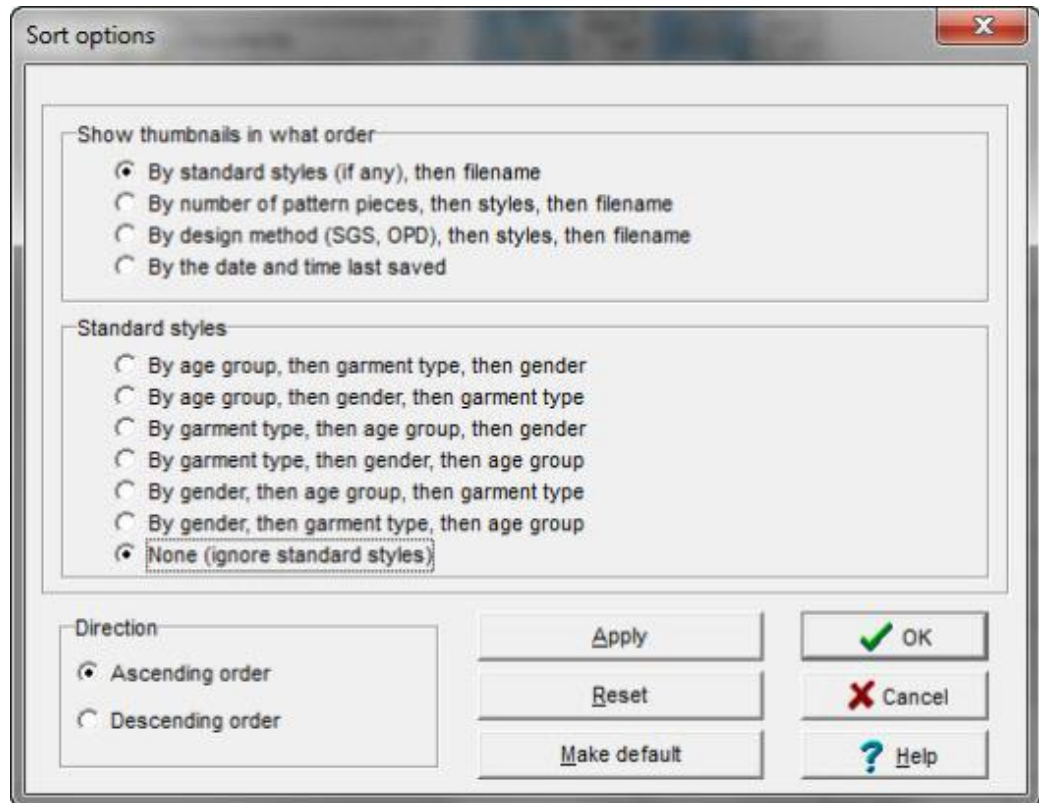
Sort options

Show thumbnails in what order
By standard styles (if any), then filename
By number of pattern pieces, then styles, then filename
By design method (SGS, OPD), then styles, then filename
By the date and time last saved

Standard styles
By age group, then garment type, then gender
By age group, then gender, then garment type
By garment type, then age group, then gender
By garment type, then gender, then age group
By gender, then age group, then garment type
By gender, then garment type, then age group
None (ignore standard styles)

Direction
Ascending order
Descending order

Apply
Reset
Make default

OK
Cancel
Help